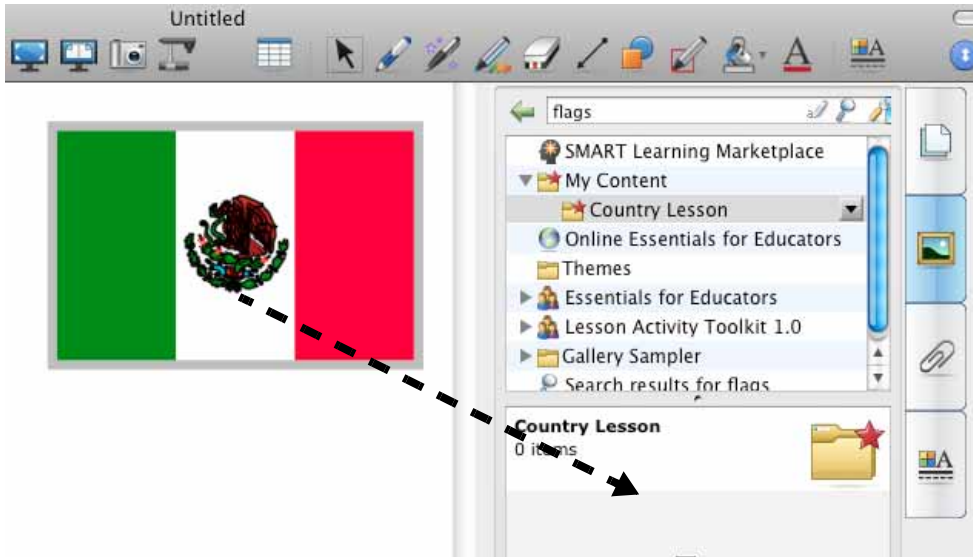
Untitled

A

flags

SMART Learning Marketplace
My Content
Country Lesson
Online Essentials for Educators
Themes
Essentials for Educators
Lesson Activity Toolkit 1.0
Gallery Sampler
Search results for flags

Country Lesson
0 items